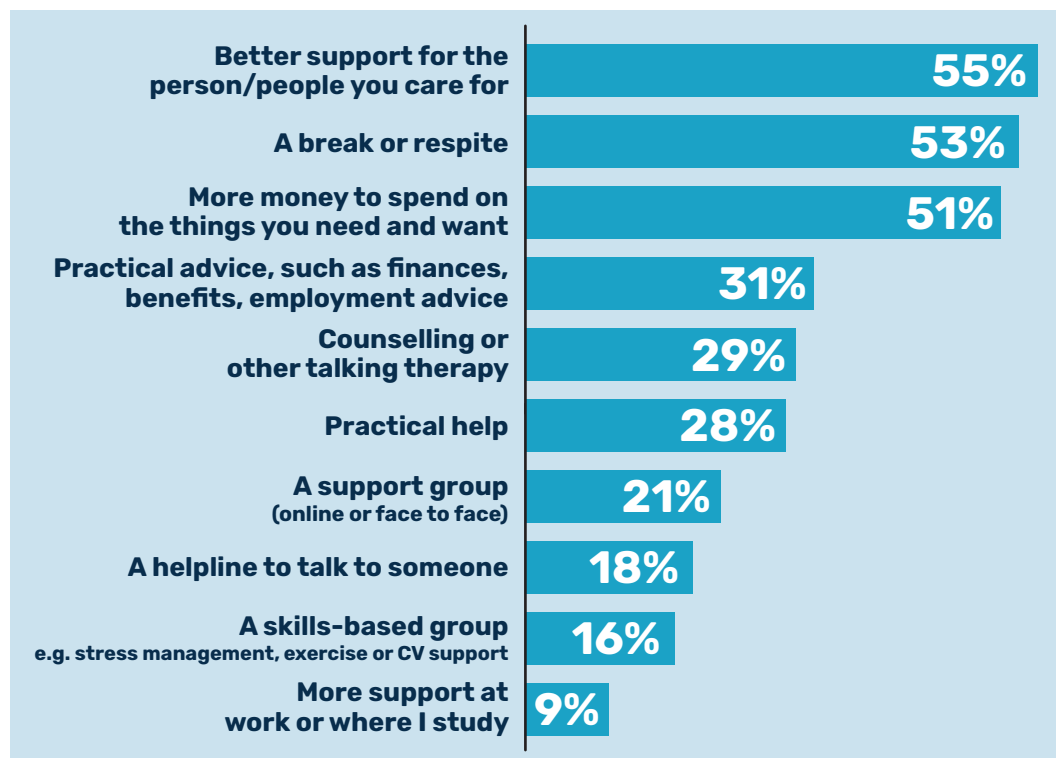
| | |
|---|---|
| Better support for the person/people you care for | 55% |
| A break or respite | 53% |
| More money to spend on the things you need and want | 51% |
| Practical advice, such as finances, benefits, employment advice | 31% |
| Counselling or other talking therapy | 29% |
| Practical help | 28% |
| A support group (online or face to face) | 21% |
| A helpline to talk to someone | 18% |
| A skills-based group e.g. stress management, exercise or CV support | 16% |
| More support at work or where I study | 9% |